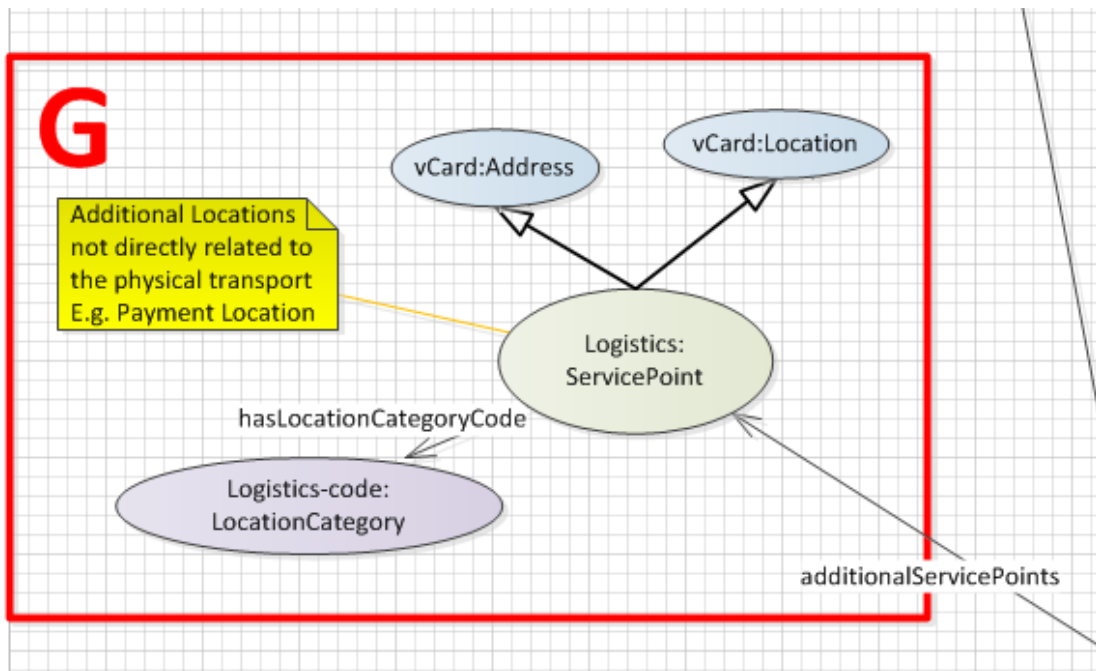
G

vCard:Address

vCard:Location

Additional Locations not directly related to the physical transport E.g. Payment Location

Logistics: ServicePoint

hasLocationCategoryCode

Logistics-code: LocationCategory

additionalServicePoints